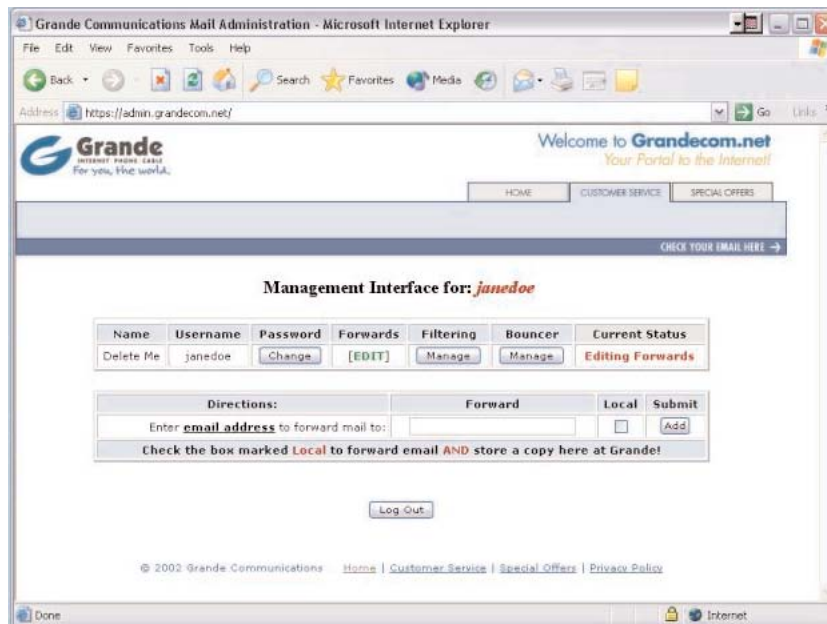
Grande Communications Mail Administration - Microsoft Internet Explorer

File Edit View Favorites Tools Help

Back Search Favorites Media

Address https://admin.grandecom.net/ Go Links

Grande
INTERNET PHONE CABLE
For you, the world.

Welcome to Grandecom.net
Your Portal to the Internet!

HOME | CUSTOMER SERVICE | SPECIAL OFFERS

CHECK YOUR EMAIL HERE →

Management Interface for: janedoe

| Name | Username | Password | Forwards | Filtering | Bouncer | Current Status |
|---|---|---|---|---|---|---|
| Delete Me | janedoe | Change | [EDIT] | Manage | Manage | Editing Forwards |

| Directions: | Forward | Local | Submit |
|---|---|---|---|
| Enter email address to forward mail to: | | | Add |
| Check the box marked Local to forward email AND store a copy here at Grande! | | | |

Log Out

© 2002 Grande Communications Home | Customer Service | Special Offers | Privacy Policy

Done Internet